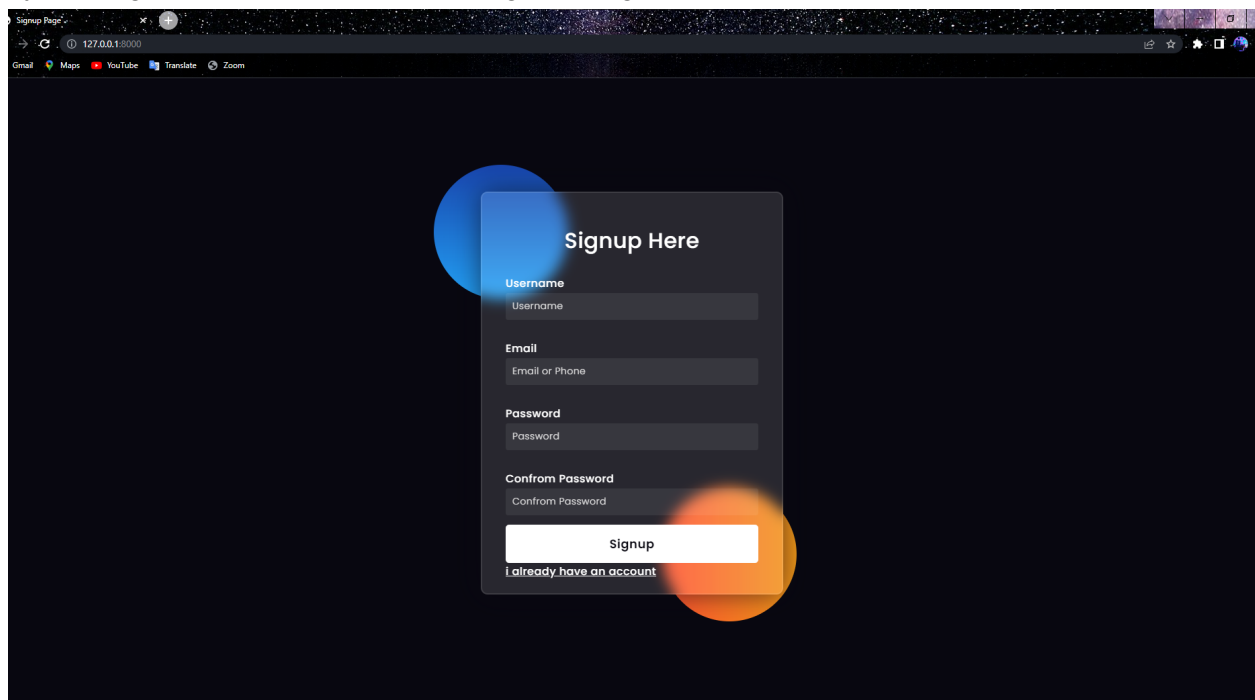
Signup Page

127.0.0.1:8000

Gmail Maps YouTube Translate Zoom

Signup Here

Username

Username

Email

Email or Phone

Password

Password

Confrom Password

Confrom Password

Signup

i already have an account